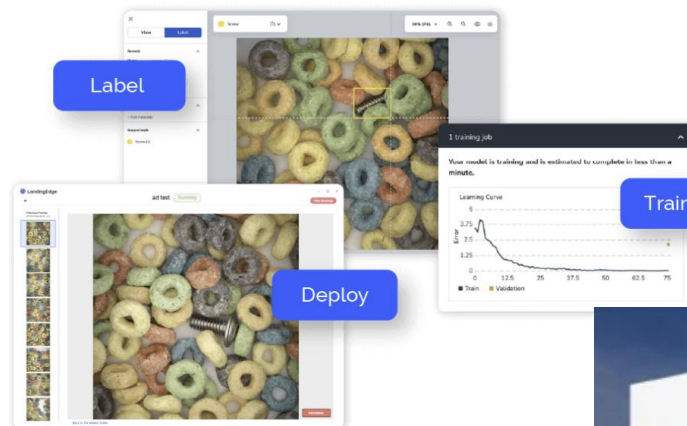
View

Label

Screw

Label

1 training job

Your model is training and is estimated to complete in less than a minute.

Learning Curve

Error

5

3.75

2.5

1.25

0

0

12.5

25

37.5

50

62.5

75

Train

Validation

Train

LandingEdge

Deploy